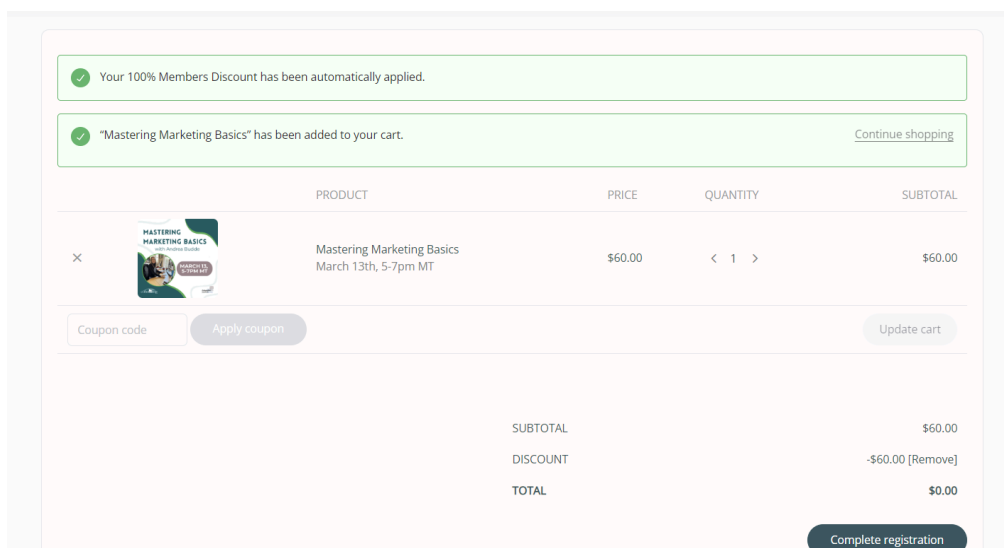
Your 100% Members Discount has been automatically applied.

"Mastering Marketing Basics" has been added to your cart.

Continue shopping

| | | PRODUCT | PRICE | QUANTITY | SUBTOTAL |
|---|---|---|---|---|---|
| × | MASTERING MARKETING BASICS with Andrea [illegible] MARCH 13, 5-7PM MT | Mastering Marketing Basics March 13th, 5-7pm MT | $60.00 | ‹ 1 › | $60.00 |

Coupon code Apply coupon

Update cart

| | |
|---|---|
| SUBTOTAL | $60.00 |
| DISCOUNT | -$60.00 [Remove] |
| TOTAL | $0.00 |

Complete registration